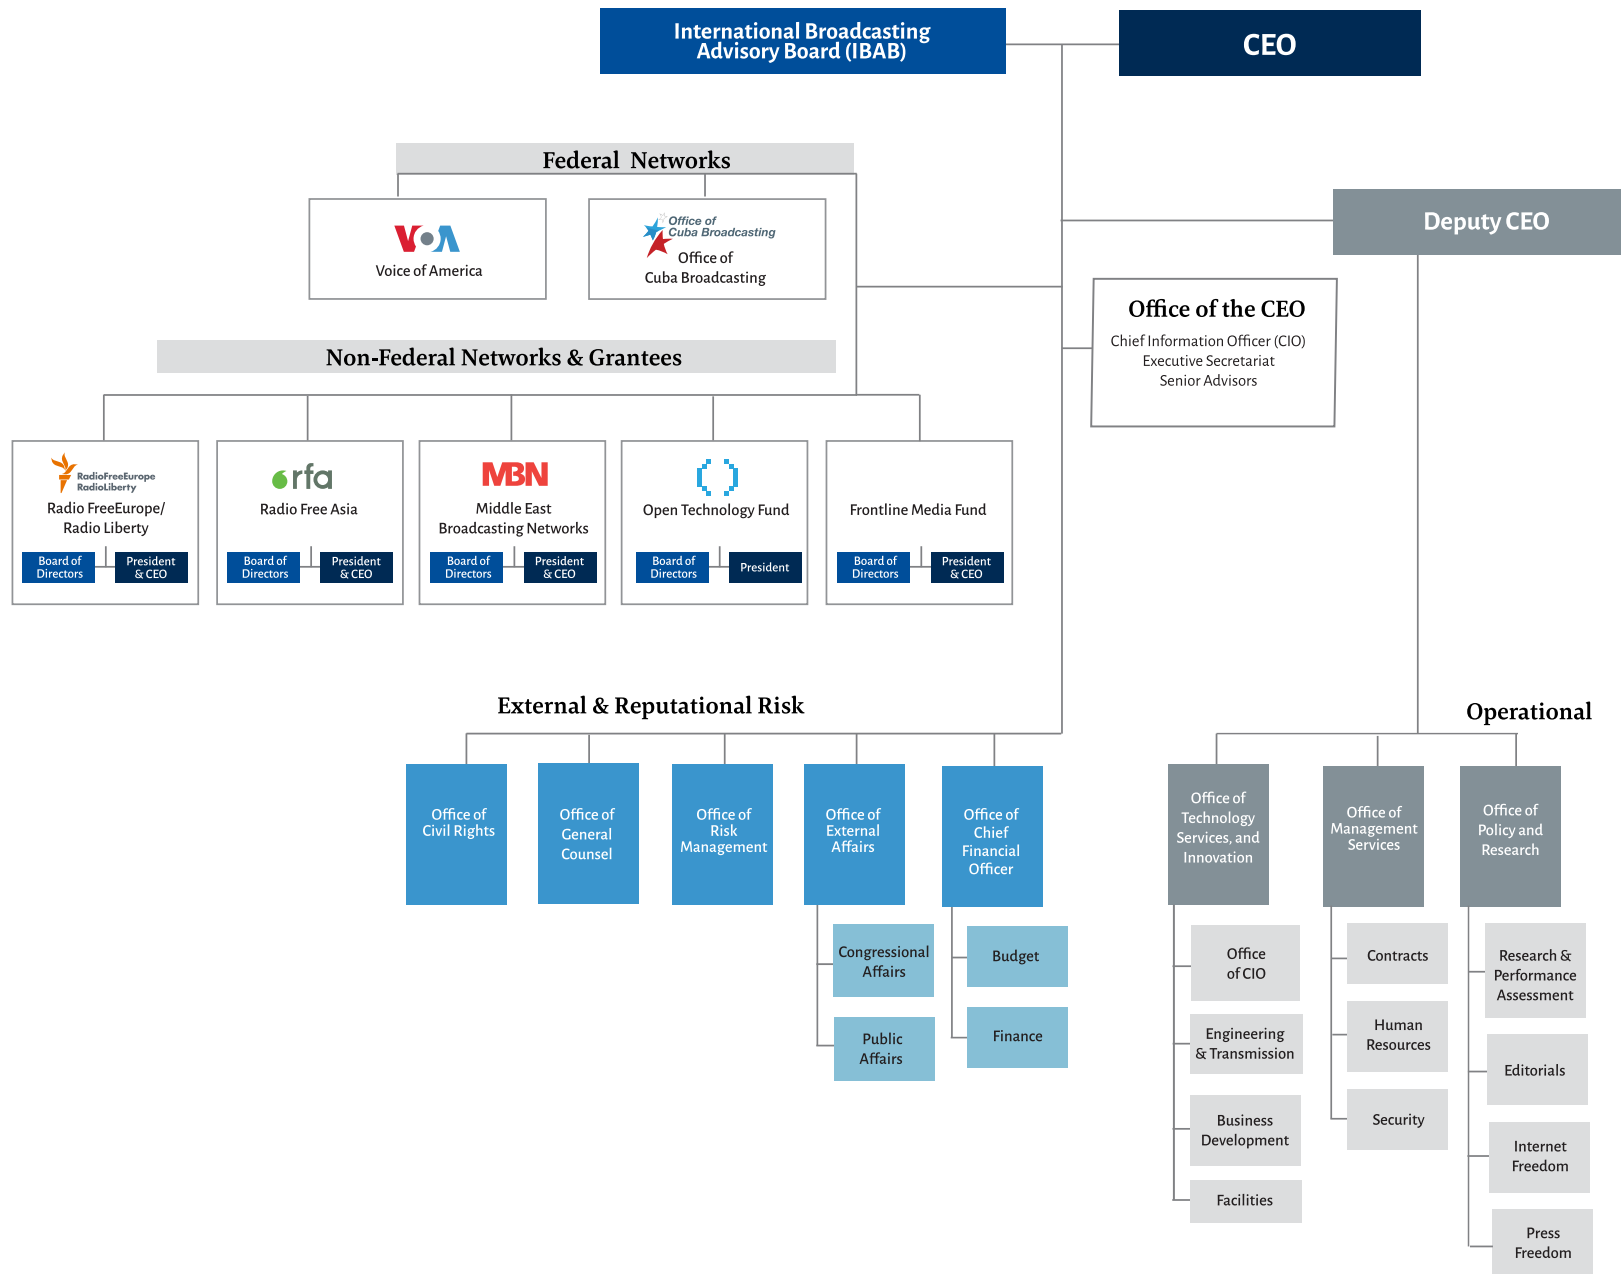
International Broadcasting Advisory Board (IBAB)

CEO

Federal Networks

VOA
Voice of America

Office of Cuba Broadcasting
Office of Cuba Broadcasting

Deputy CEO

Office of the CEO
Chief Information Officer (CIO)
Executive Secretariat
Senior Advisors

Non-Federal Networks & Grantees

RadioFreeEurope RadioLiberty
Radio FreeEurope/ Radio Liberty
Board of Directors
President & CEO

rfa
Radio Free Asia
Board of Directors
President & CEO

MBN
Middle East Broadcasting Networks
Board of Directors
President & CEO

Open Technology Fund
Board of Directors
President

Frontline Media Fund
Board of Directors
President & CEO

External & Reputational Risk

Office of Civil Rights

Office of General Counsel

Office of Risk Management

Office of External Affairs
Congressional Affairs
Public Affairs

Office of Chief Financial Officer
Budget
Finance

Operational

Office of Technology Services, and Innovation
Office of CIO
Engineering & Transmission
Business Development
Facilities

Office of Management Services
Contracts
Human Resources
Security

Office of Policy and Research
Research & Performance Assessment
Editorials
Internet Freedom
Press Freedom